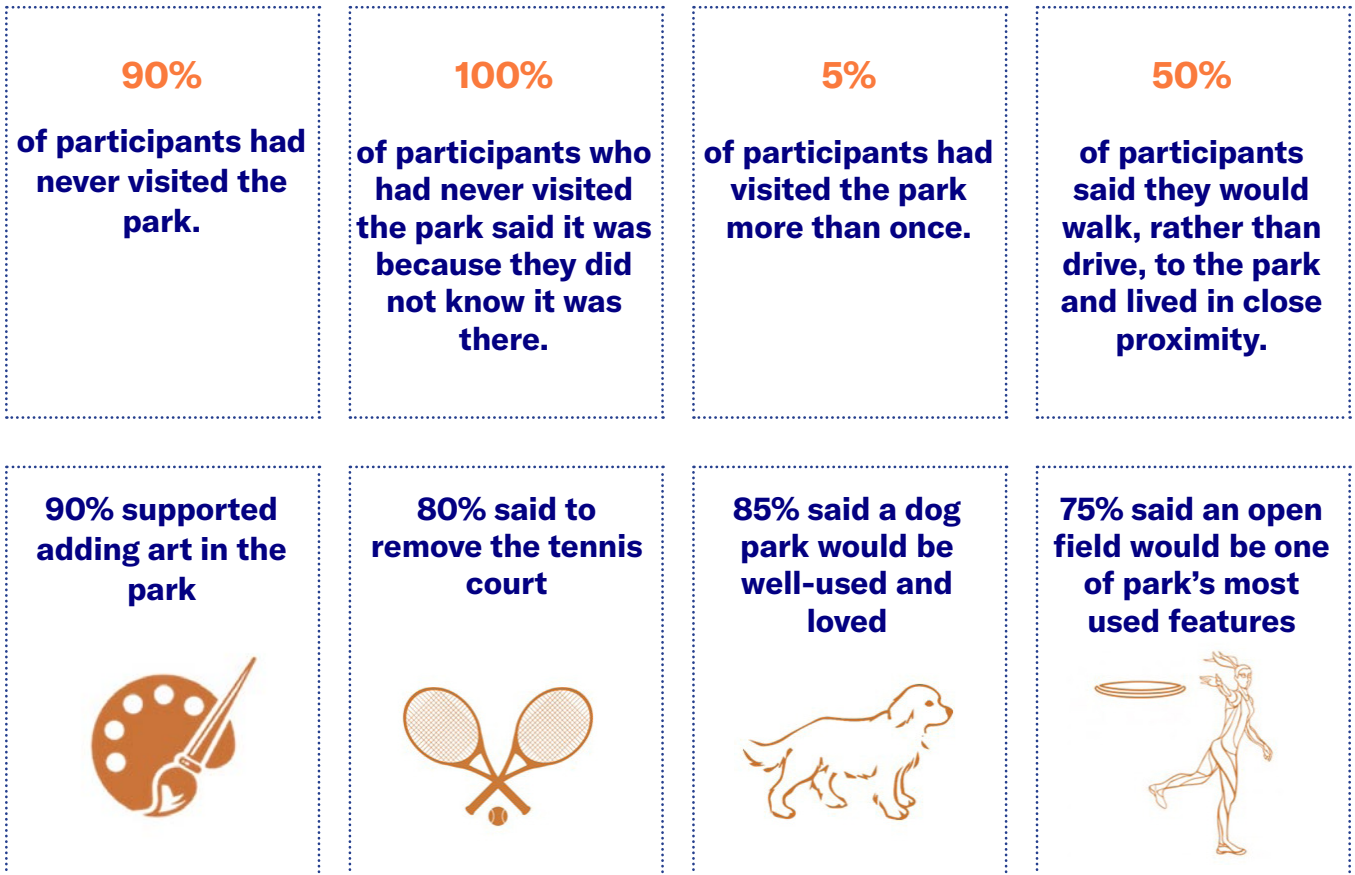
90%

of participants had never visited the park.

100%

of participants who had never visited the park said it was because they did not know it was there.

5%

of participants had visited the park more than once.

50%

of participants said they would walk, rather than drive, to the park and lived in close proximity.

90% supported adding art in the park

80% said to remove the tennis court

85% said a dog park would be well-used and loved

75% said an open field would be one of park's most used features